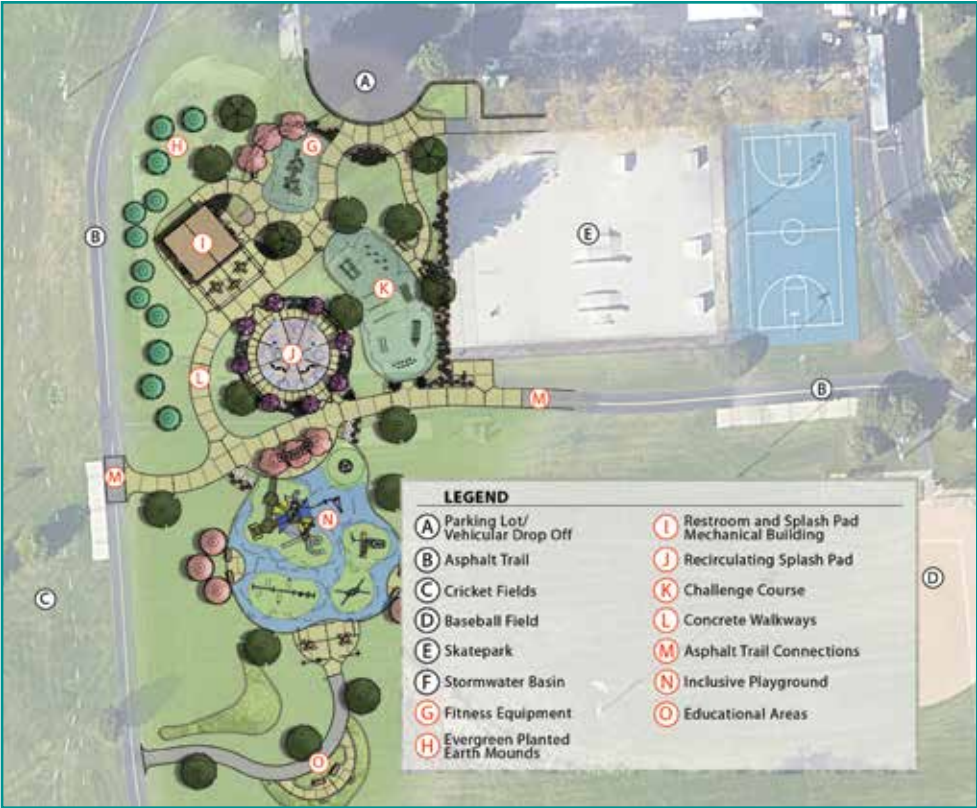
A

G

H

B

I

E

K

J

L

M

B

M

N

C

D

O

LEGEND

A Parking Lot/ Vehicular Drop Off
B Asphalt Trail
C Cricket Fields
D Baseball Field
E Skatepark
F Stormwater Basin
G Fitness Equipment
H Evergreen Planted Earth Mounds

I Restroom and Splash Pad Mechanical Building
J Recirculating Splash Pad
K Challenge Course
L Concrete Walkways
M Asphalt Trail Connections
N Inclusive Playground
O Educational Areas